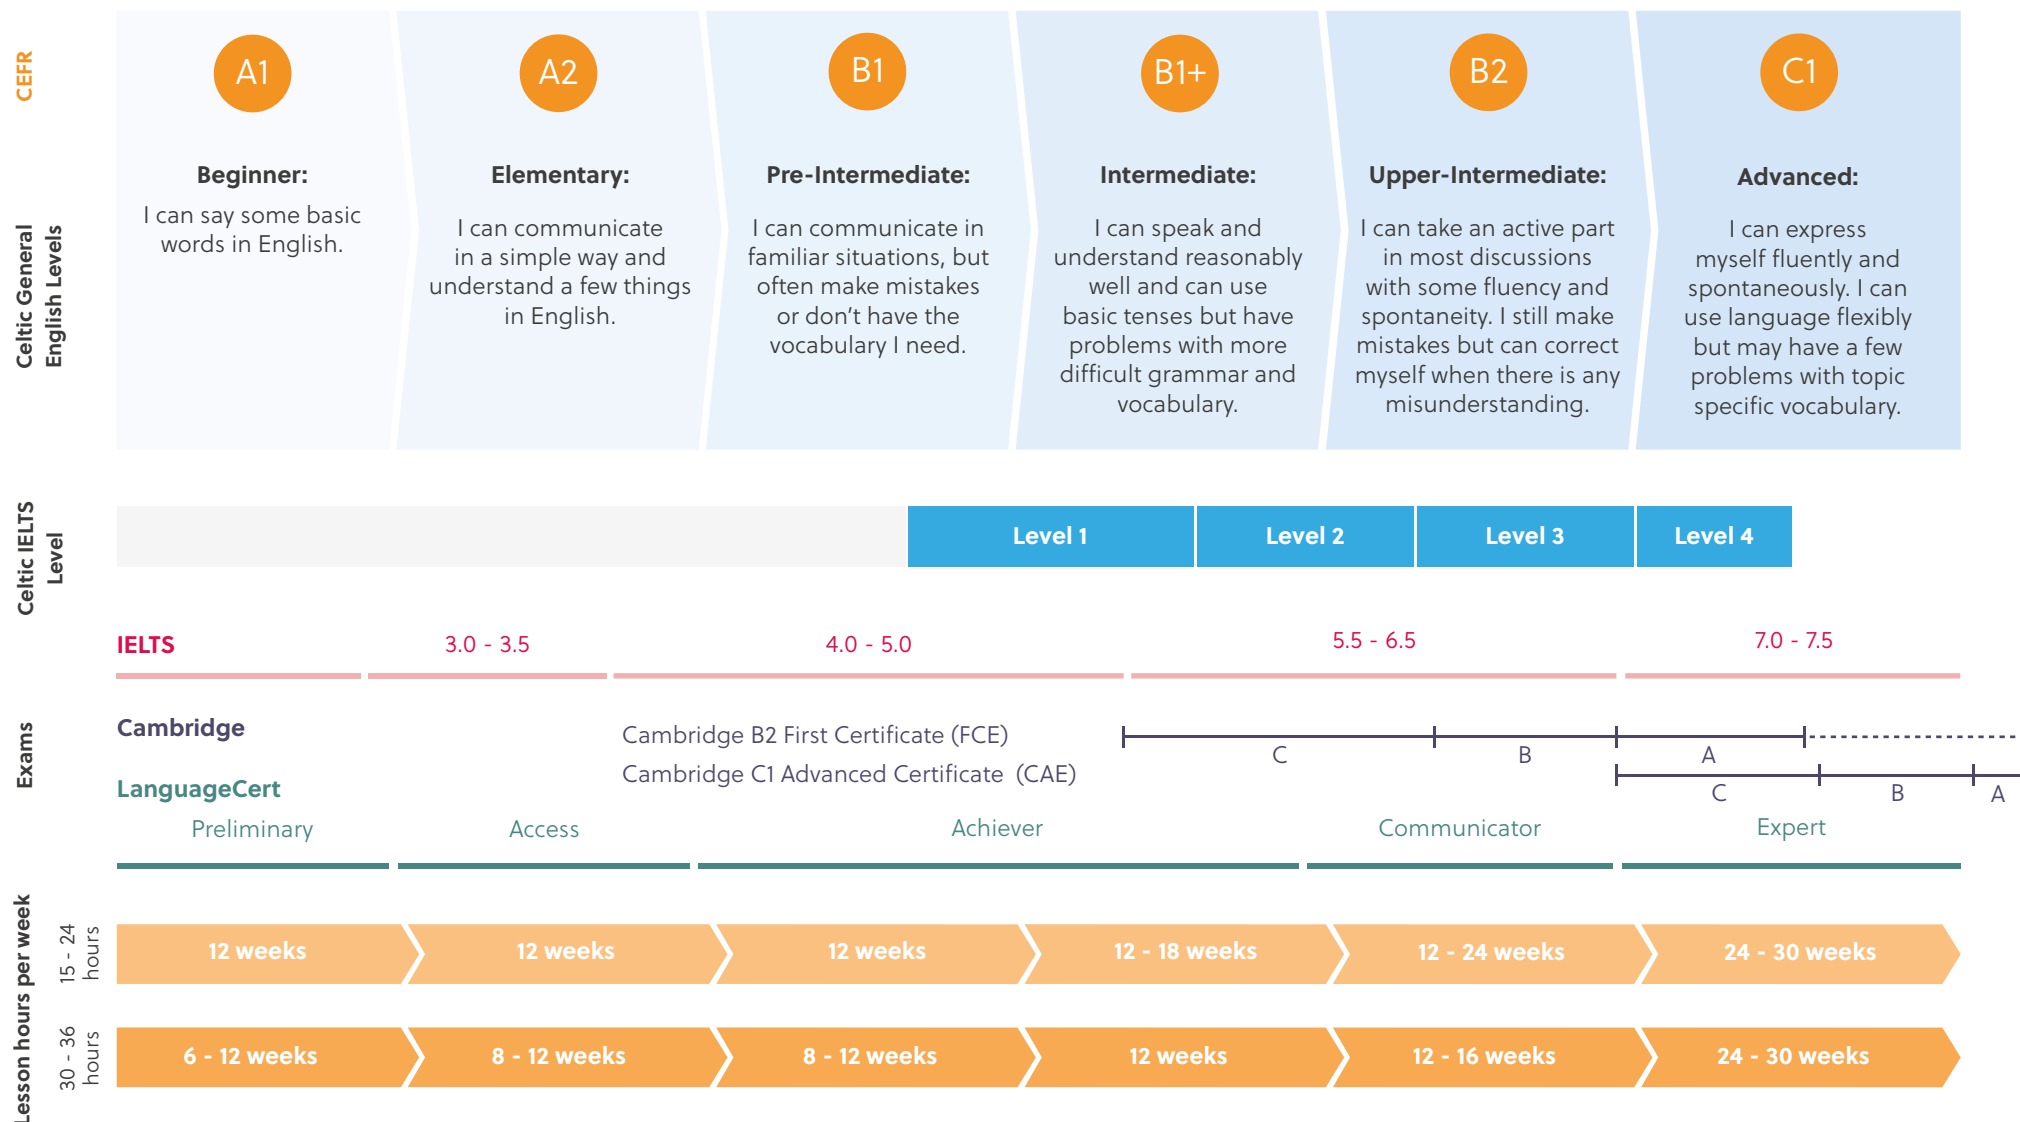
CEFR

Celtic General English Levels

A1
Beginner:
I can say some basic words in English.

A2
Elementary:
I can communicate in a simple way and understand a few things in English.

B1
Pre-Intermediate:
I can communicate in familiar situations, but often make mistakes or don't have the vocabulary I need.

B1+
Intermediate:
I can speak and understand reasonably well and can use basic tenses but have problems with more difficult grammar and vocabulary.

B2
Upper-Intermediate:
I can take an active part in most discussions with some fluency and spontaneity. I still make mistakes but can correct myself when there is any misunderstanding.

C1
Advanced:
I can express myself fluently and spontaneously. I can use language flexibly but may have a few problems with topic specific vocabulary.

Celtic IELTS Level

Level 1 | Level 2 | Level 3 | Level 4

Exams

IELTS 3.0 - 3.5 4.0 - 5.0 5.5 - 6.5 7.0 - 7.5

Cambridge
Cambridge B2 First Certificate (FCE) C B A
Cambridge C1 Advanced Certificate (CAE) C B A

LanguageCert
Preliminary Access Achiever Communicator Expert

Lesson hours per week

15 - 24 hours
12 weeks | 12 weeks | 12 weeks | 12 - 18 weeks | 12 - 24 weeks | 24 - 30 weeks

30 - 36 hours
6 - 12 weeks | 8 - 12 weeks | 8 - 12 weeks | 12 weeks | 12 - 16 weeks | 24 - 30 weeks